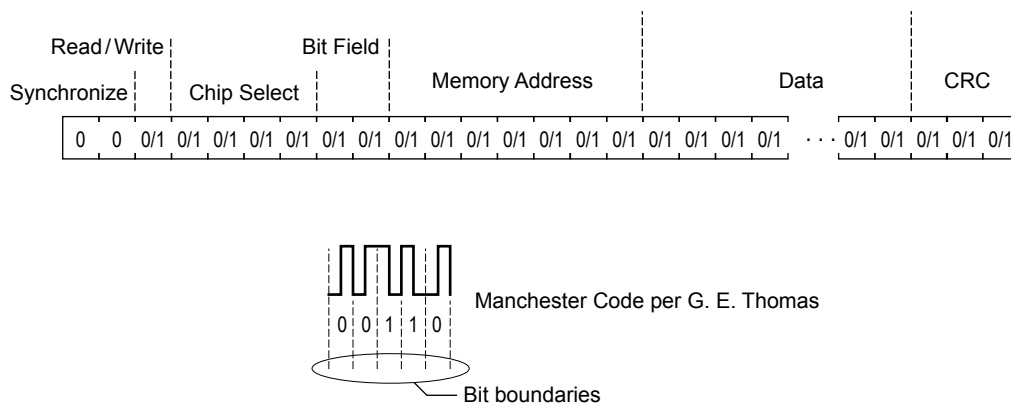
Read / Write

Bit Field

Synchronize

Chip Select

Memory Address

Data

CRC

| 0 | 0 | 0/1 | 0/1 | 0/1 | 0/1 | 0/1 | 0/1 | 0/1 | 0/1 | 0/1 | 0/1 | 0/1 | 0/1 | 0/1 | 0/1 | 0/1 | 0/1 | 0/1 | 0/1 | 0/1 | · · · | 0/1 | 0/1 | 0/1 | 0/1 | 0/1 |
|---|---|---|---|---|---|---|---|---|---|---|---|---|---|---|---|---|---|---|---|---|---|---|---|---|---|---|

Manchester Code per G. E. Thomas

0 0 1 1 0

Bit boundaries